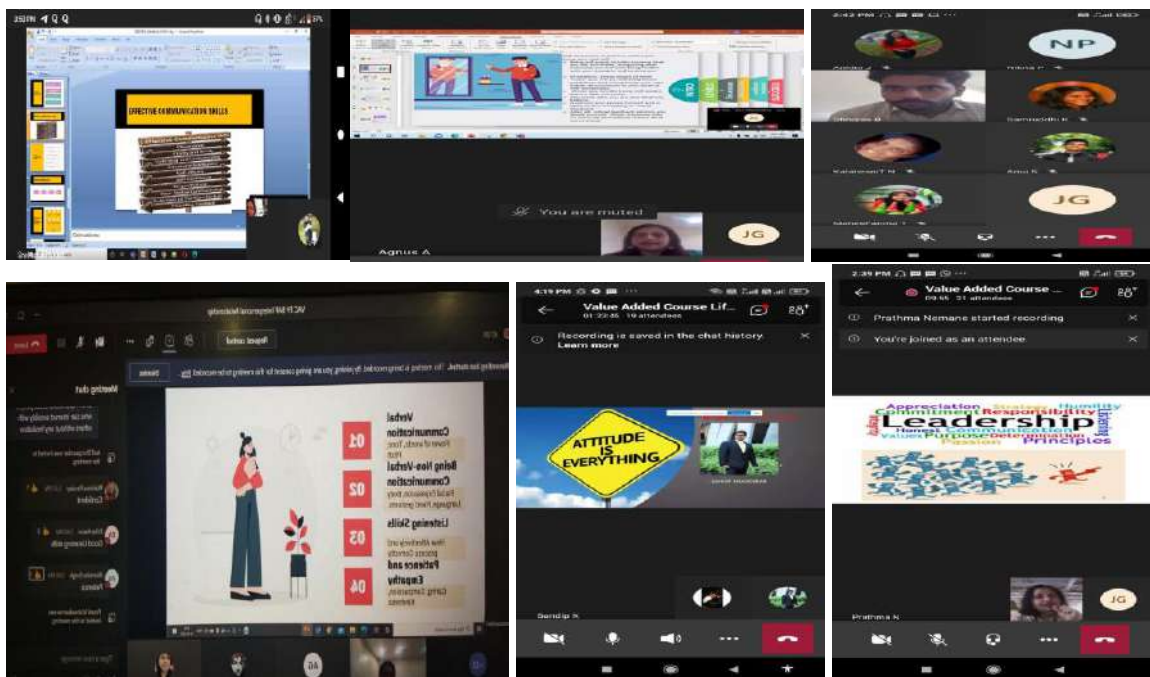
EFFECTIVE COMMUNICATION SKILLS

You are muted
Agnus A
JG

NP
JG

Meeting chat

Verbal Communication
01
Being Non-Verbal Communication
02
Listening Skills
03
Patience and Empathy
04

4:19 PM
Value Added Course Lif...
01:22:55 19 attendees
Recording is saved in the chat history.
Learn more
ATTITUDE IS EVERYTHING
Sandip K

2:39 PM
Value Added Course ...
09:55 21 attendees
Prathma Nemane started recording
You're joined as an attendee
Appreciation Strategy Humility
Commitment Responsibility
Leadership
Honest Communication
Values Purpose Determination
Passion Principles
Prathma K
JG